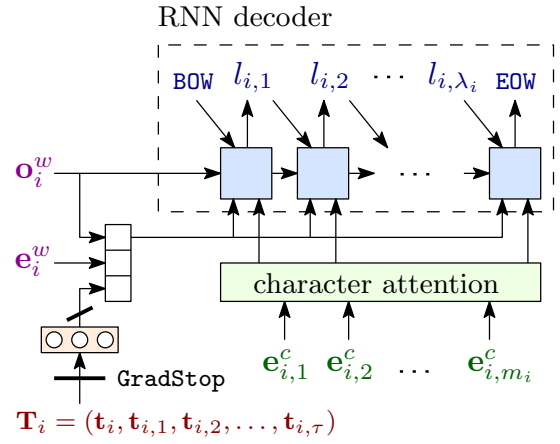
RNN decoder

BOW $l_{i,1}$ $l_{i,2}$ $\cdots$ $l_{i,\lambda_i}$ EOW

$\mathbf{o}_i^w$

$\cdots$

$\mathbf{e}_i^w$

character attention

GradStop

$\mathbf{e}_{i,1}^c$ $\mathbf{e}_{i,2}^c$ $\cdots$ $\mathbf{e}_{i,m_i}^c$

$\mathbf{T}_i = (\mathbf{t}_i, \mathbf{t}_{i,1}, \mathbf{t}_{i,2}, \ldots, \mathbf{t}_{i,\tau})$